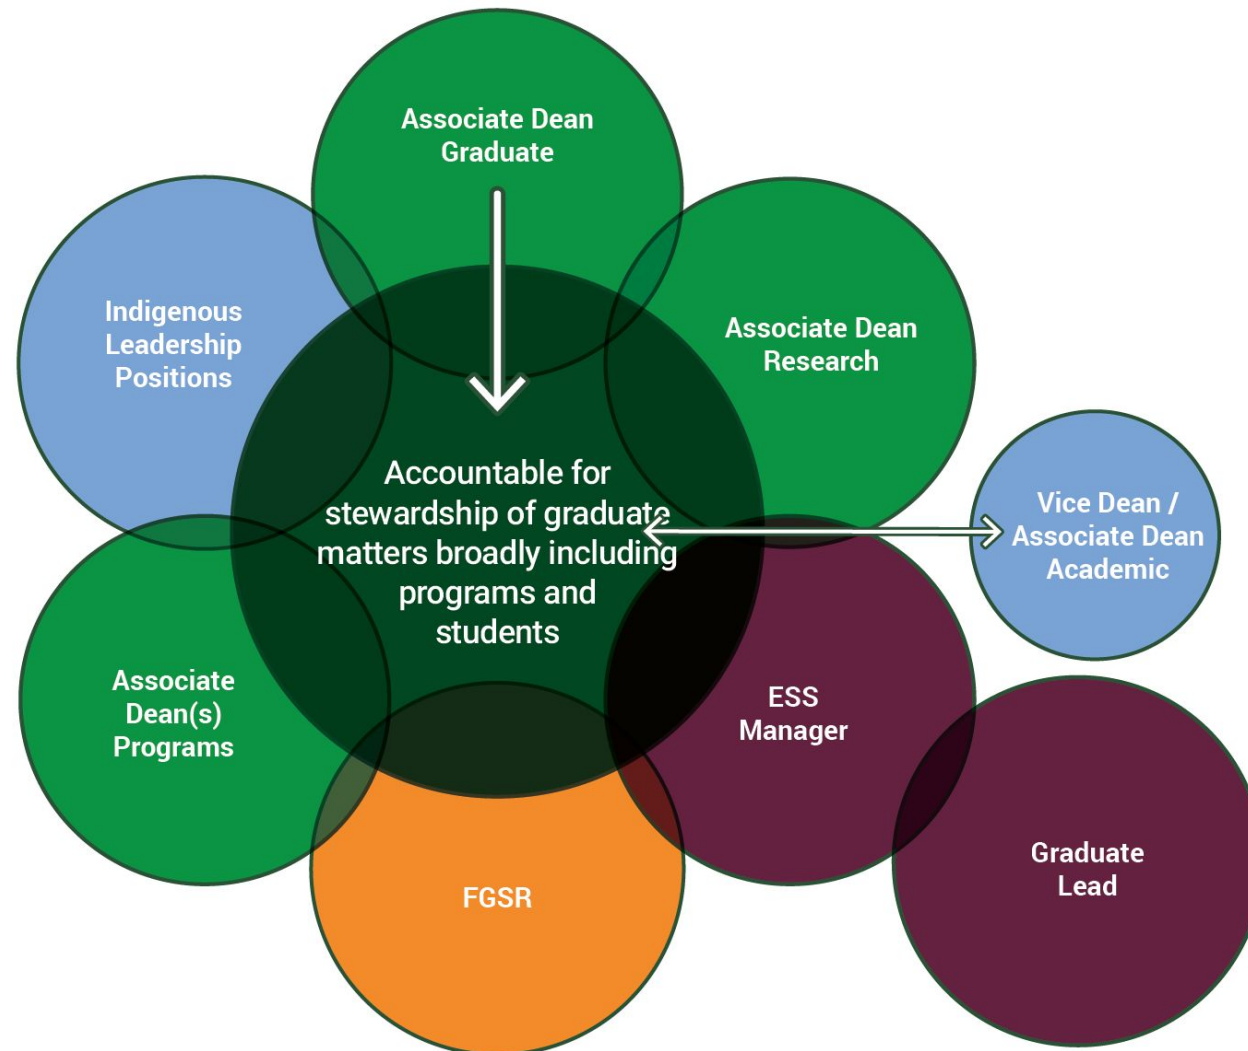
Associate Dean Graduate

Indigenous Leadership Positions

Associate Dean Research

Accountable for stewardship of graduate matters broadly including programs and students

Vice Dean / Associate Dean Academic

Associate Dean(s) Programs

ESS Manager

FGSR

Graduate Lead